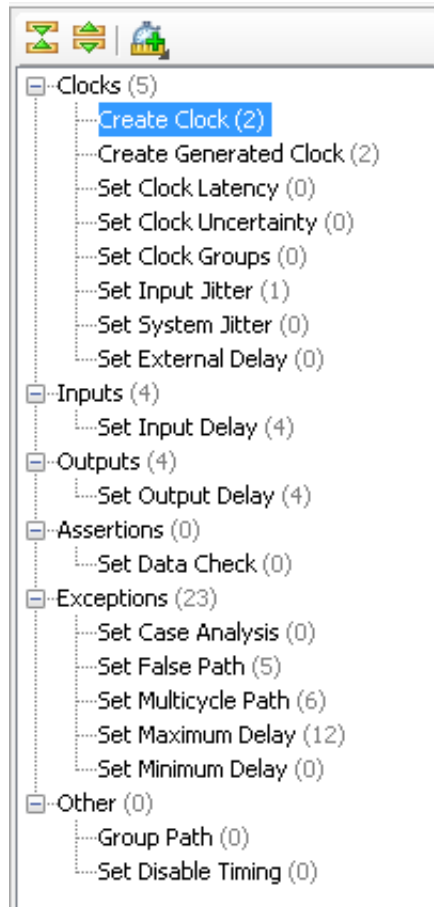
Clocks (5)
Create Clock (2)
Create Generated Clock (2)
Set Clock Latency (0)
Set Clock Uncertainty (0)
Set Clock Groups (0)
Set Input Jitter (1)
Set System Jitter (0)
Set External Delay (0)
Inputs (4)
Set Input Delay (4)
Outputs (4)
Set Output Delay (4)
Assertions (0)
Set Data Check (0)
Exceptions (23)
Set Case Analysis (0)
Set False Path (5)
Set Multicycle Path (6)
Set Maximum Delay (12)
Set Minimum Delay (0)
Other (0)
Group Path (0)
Set Disable Timing (0)